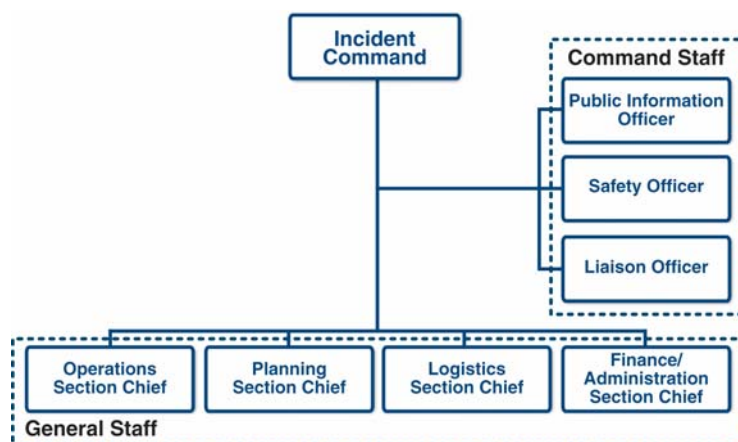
Incident Command

Command Staff

Public Information Officer

Safety Officer

Liaison Officer

Operations Section Chief

Planning Section Chief

Logistics Section Chief

Finance/ Administration Section Chief

General Staff